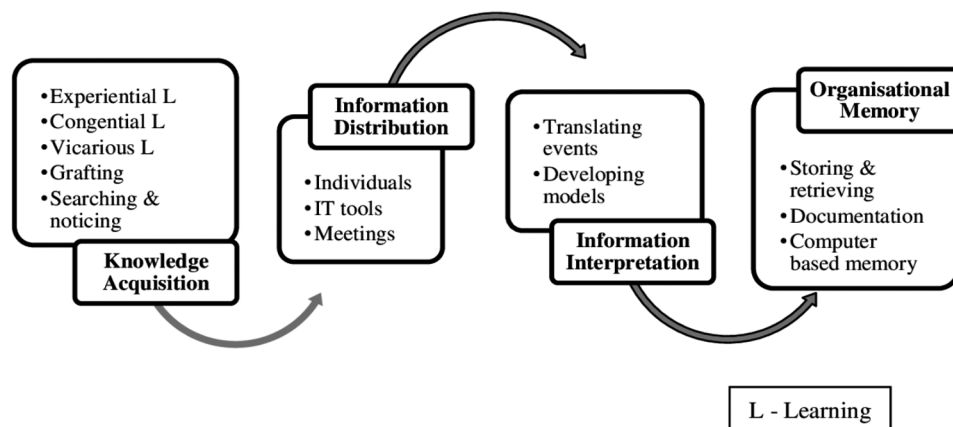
• Experiential L
• Congential L
• Vicarious L
• Grafting
• Searching & noticing

Knowledge Acquisition

Information Distribution

• Individuals
• IT tools
• Meetings

• Translating events
• Developing models

Information Interpretation

Organisational Memory

• Storing & retrieving
• Documentation
• Computer based memory

L - Learning